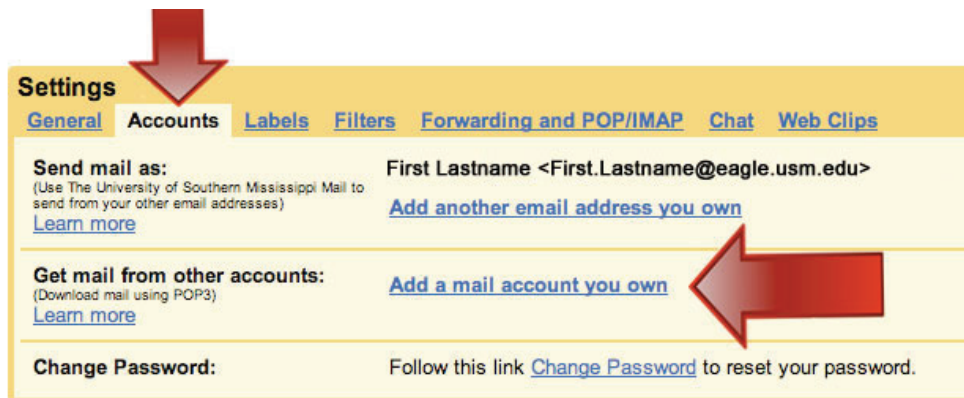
Settings
General Accounts Labels Filters Forwarding and POP/IMAP Chat Web Clips

Send mail as:
(Use The University of Southern Mississippi Mail to send from your other email addresses)
Learn more

First Lastname <First.Lastname@eagle.usm.edu>
Add another email address you own

Get mail from other accounts:
(Download mail using POP3)
Learn more

Add a mail account you own

Change Password:

Follow this link Change Password to reset your password.